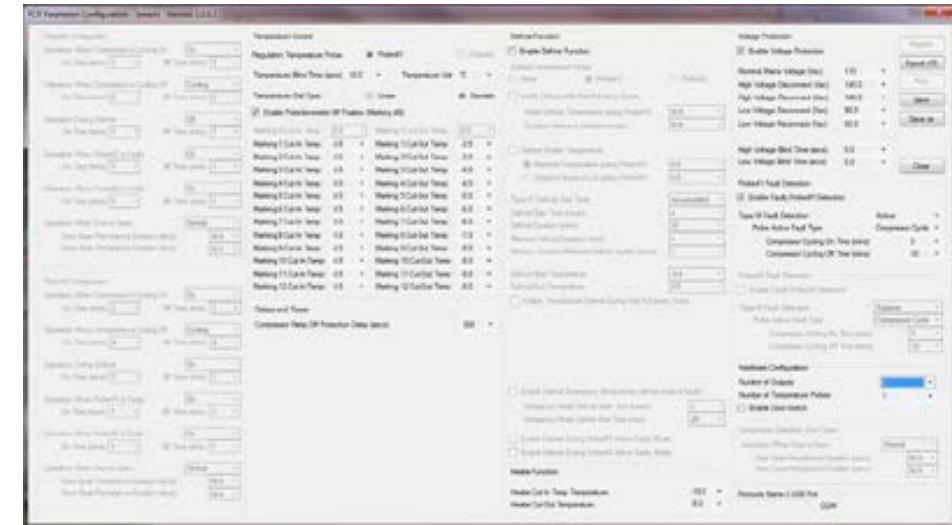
Temperature Control

Regulation Temperature Probe: Probe#1 Probe#2

Temperature Blind Time (secs): 10.0 Temperature Unit: °C

Temperature Dial Span: Linear Discrete

Enable Potentiometer Off Position (Marking #0)

| | | | |
|---|---|---|---|
| Marking 0 Cut-In Temp: | | Marking 0 Cut-Out Temp: | |
| Marking 1 Cut-In Temp: | 4.8 | Marking 1 Cut-Out Temp: | -2.5 |
| Marking 2 Cut-In Temp: | 4.8 | Marking 2 Cut-Out Temp: | -3.5 |
| Marking 3 Cut-In Temp: | 4.8 | Marking 3 Cut-Out Temp: | -4.0 |
| Marking 4 Cut-In Temp: | 4.8 | Marking 4 Cut-Out Temp: | -5.5 |
| Marking 5 Cut-In Temp: | 4.8 | Marking 5 Cut-Out Temp: | -6.5 |
| Marking 6 Cut-In Temp: | 4.8 | Marking 6 Cut-Out Temp: | -6.5 |
| Marking 7 Cut-In Temp: | 4.8 | Marking 7 Cut-Out Temp: | -6.5 |
| Marking 8 Cut-In Temp: | 4.8 | Marking 8 Cut-Out Temp: | -7.5 |
| Marking 9 Cut-In Temp: | 4.8 | Marking 9 Cut-Out Temp: | -8.5 |
| Marking 10 Cut-In Temp: | 4.8 | Marking 10 Cut-Out Temp: | -8.5 |
| Marking 11 Cut-In Temp: | 4.8 | Marking 11 Cut-Out Temp: | -8.5 |
| Marking 12 Cut-In Temp: | 4.8 | Marking 12 Cut-Out Temp: | -8.5 |

Delays and Timers

Compressor Relay Off Protection Delay (secs): 300

Defrost Function

Enable Defrost Function

Heater Function

Heater Cut-In Temp. Temperature: -10.0

Heater Cut-Out Temperature: -8.0

Voltage Protection

Enable Voltage Protection

Nominal Mains Voltage (Vac): 115

High Voltage Disconnect (Vac): 140.0

High Voltage Reconnect (Vac): 140.0

Low Voltage Disconnect (Vac): 90.0

Low Voltage Reconnect (Vac): 90.0

High Voltage Blind Time (secs): 5.0

Low Voltage Blind Time (secs): 5.0

Probe#1 Fault Detection

Enable Faulty Probe#1 Detection

Type Of Fault Detection: Active

Probe Active Fault Type: Compressor Cycle

Compressor Cycling On Time (mins): 3

Compressor Cycling Off Time (mins): 10

Hardware Configuration

Number of Outputs:

Number of Temperature Probes: 1

Enable Door switch

Firmware Name in USB Port: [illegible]

Export XML

Save

Save as

Close